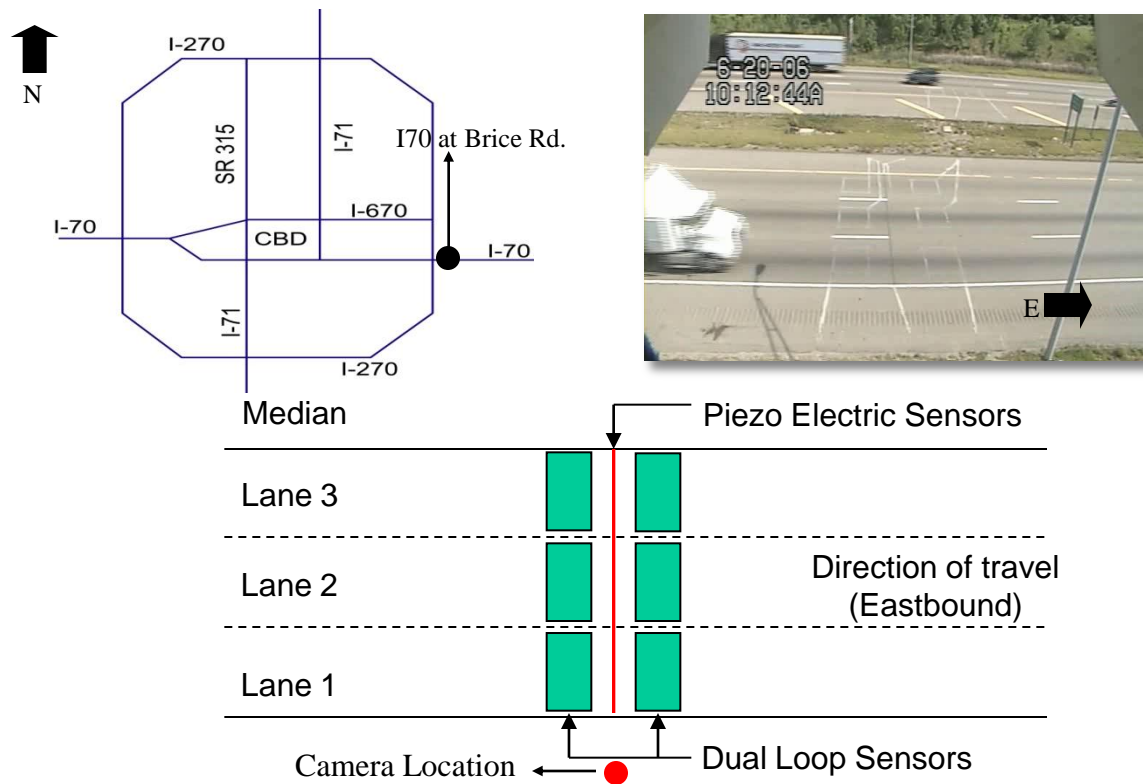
N

I-270

SR 315

I-71

I70 at Brice Rd.

I-670

I-70

CBD

I-70

I-71

I-270

6-20-06
10:12:44A

E

Median

Piezo Electric Sensors

Lane 3

Lane 2

Direction of travel
(Eastbound)

Lane 1

Camera Location

Dual Loop Sensors